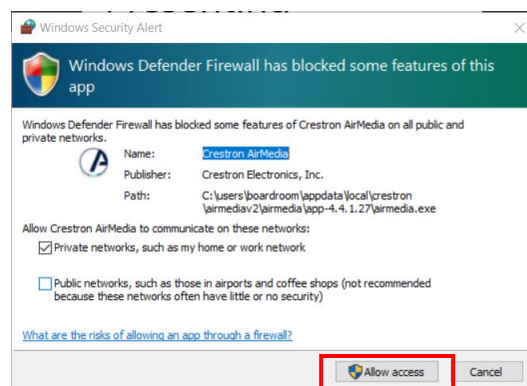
Windows Security Alert

Windows Defender Firewall has blocked some features of this app

Windows Defender Firewall has blocked some features of Crestron AirMedia on all public and private networks.

Name: Crestron AirMedia

Publisher: Crestron Electronics, Inc.

Path: C:\users\boardroom\appdata\local\crestron\airmediav2\airmedia\app-4.4.1.27\airmedia.exe

Allow Crestron AirMedia to communicate on these networks:

Private networks, such as my home or work network

Public networks, such as those in airports and coffee shops (not recommended because these networks often have little or no security)

What are the risks of allowing an app through a firewall?

Allow access

Cancel